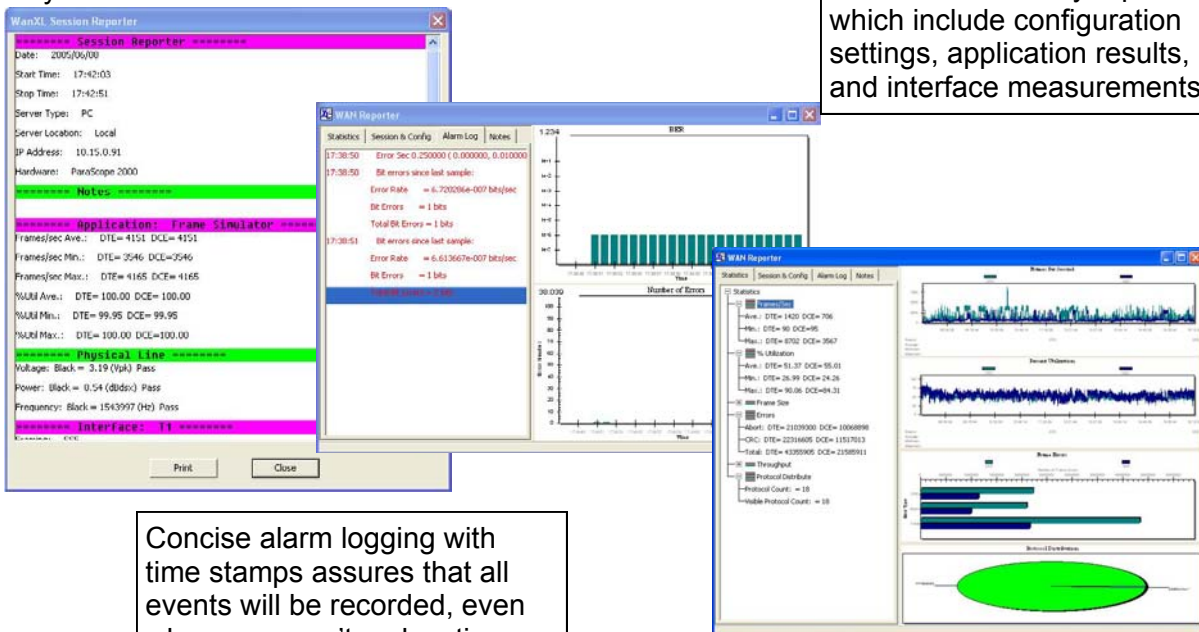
WanXL Session Reporter

======== Session Reporter ========
Date: 2005/06/00
Start Time: 17:42:03
Stop Time: 17:42:51
Server Type: PC
Server Location: Local
IP Address: 10.15.0.91
Hardware: ParaScope 2000

======== Notes ========

======== Application: Frame Simulator ====
Frames/sec Ave.: DTE= 4151 DCE= 4151
Frames/sec Min.: DTE= 3546 DCE=3546
Frames/sec Max.: DTE= 4165 DCE= 4165
%Util Ave.: DTE= 100.00 DCE= 100.00
%Util Min.: DTE= 99.95 DCE= 99.95
%Util Max.: DTE= 100.00 DCE=100.00

======== Physical Line ========
Voltage: Black = 3.19 (Vpk) Pass
Power: Black = 0.54 (dBdsx) Pass
Frequency: Black = 1543997 (Hz) Pass

======== Interface: T1 ========

Print Close

which include configuration settings, application results, and interface measurements

WAN Reporter
Statistics | Session & Config | Alarm Log | Notes
17:38:50 Error Sec 0.250000 ( 0.000000, 0.010000
17:38:50 Bit errors since last sample:
Error Rate = 6.720206e-007 bits/sec
Bit Errors = 1 bits
Total Bit Errors = 1 bits
17:38:51 Bit errors since last sample:
Error Rate = 6.613667e-007 bits/sec
Bit Errors = 1 bits
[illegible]
1.234
BER
38.039
Number of Errors
Time

WAN Reporter
Statistics | Session & Config | Alarm Log | Notes
Statistics
Frames/Sec
Ave.: DTE= 1420 DCE= 706
Min.: DTE= 90 DCE=95
Max.: DTE= 8702 DCE= 3567
% Utilization
Ave.: DTE= 51.37 DCE= 55.01
Min.: DTE= 26.99 DCE= 24.26
Max.: DTE= 90.06 DCE=84.31
Frame Size
Errors
Abort: DTE= 21039000 DCE= 10068898
CRC: DTE= 22316605 DCE= 11517013
Total: DTE= 43355905 DCE= 21585911
Throughput
Protocol Distribute
Protocol Count: = 18
Visible Protocol Count: = 18

Concise alarm logging with time stamps assures that all events will be recorded, even